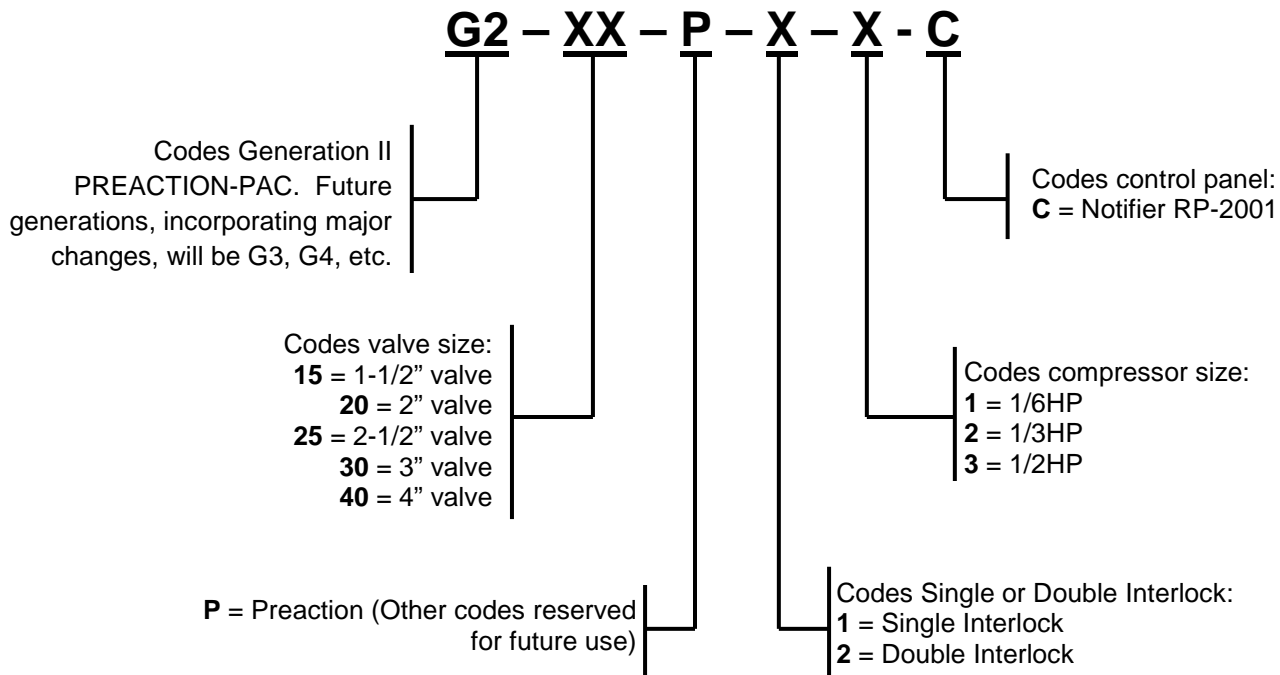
G2 – XX – P – X – X - C

Codes Generation II PREACTION-PAC. Future generations, incorporating major changes, will be G3, G4, etc.

Codes control panel:
C = Notifier RP-2001

Codes valve size:
15 = 1-1/2" valve
20 = 2" valve
25 = 2-1/2" valve
30 = 3" valve
40 = 4" valve

Codes compressor size:
1 = 1/6HP
2 = 1/3HP
3 = 1/2HP

P = Preaction (Other codes reserved for future use)

Codes Single or Double Interlock:
1 = Single Interlock
2 = Double Interlock